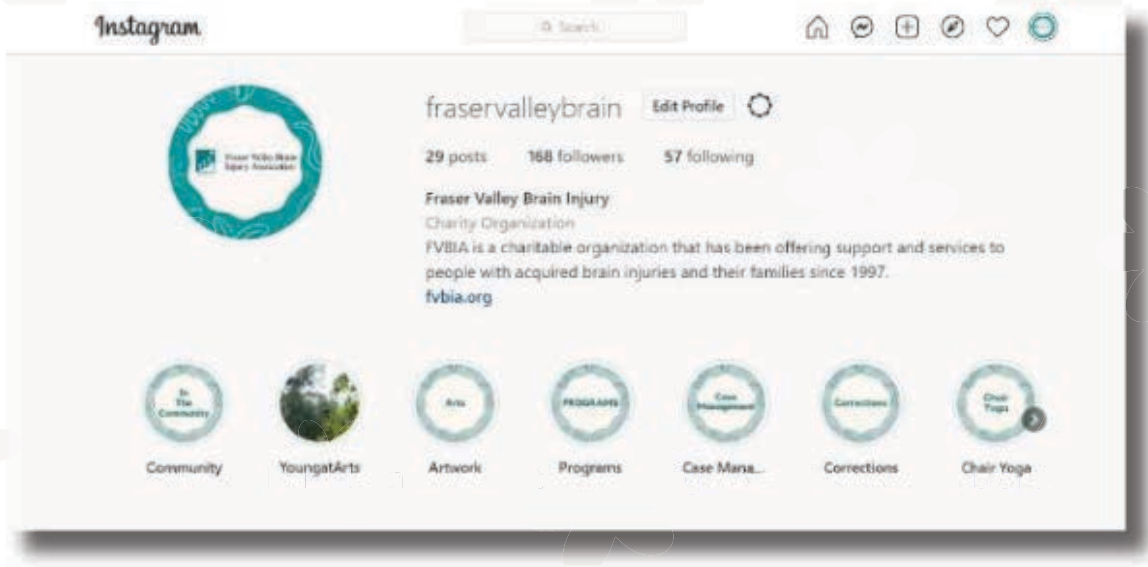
Instagram

Search

fraservalleybrain Edit Profile

29 posts 168 followers 57 following

Fraser Valley Brain Injury

Charity Organization

FVBIA is a charitable organization that has been offering support and services to people with acquired brain injuries and their families since 1997.

fvbia.org

Fraser Valley Brain Injury Association

In The Community

Arts

PROGRAMS

Case Management

Corrections

Chair Yoga

Community

YoungatArts

Artwork

Programs

Case Mana...

Corrections

Chair Yoga